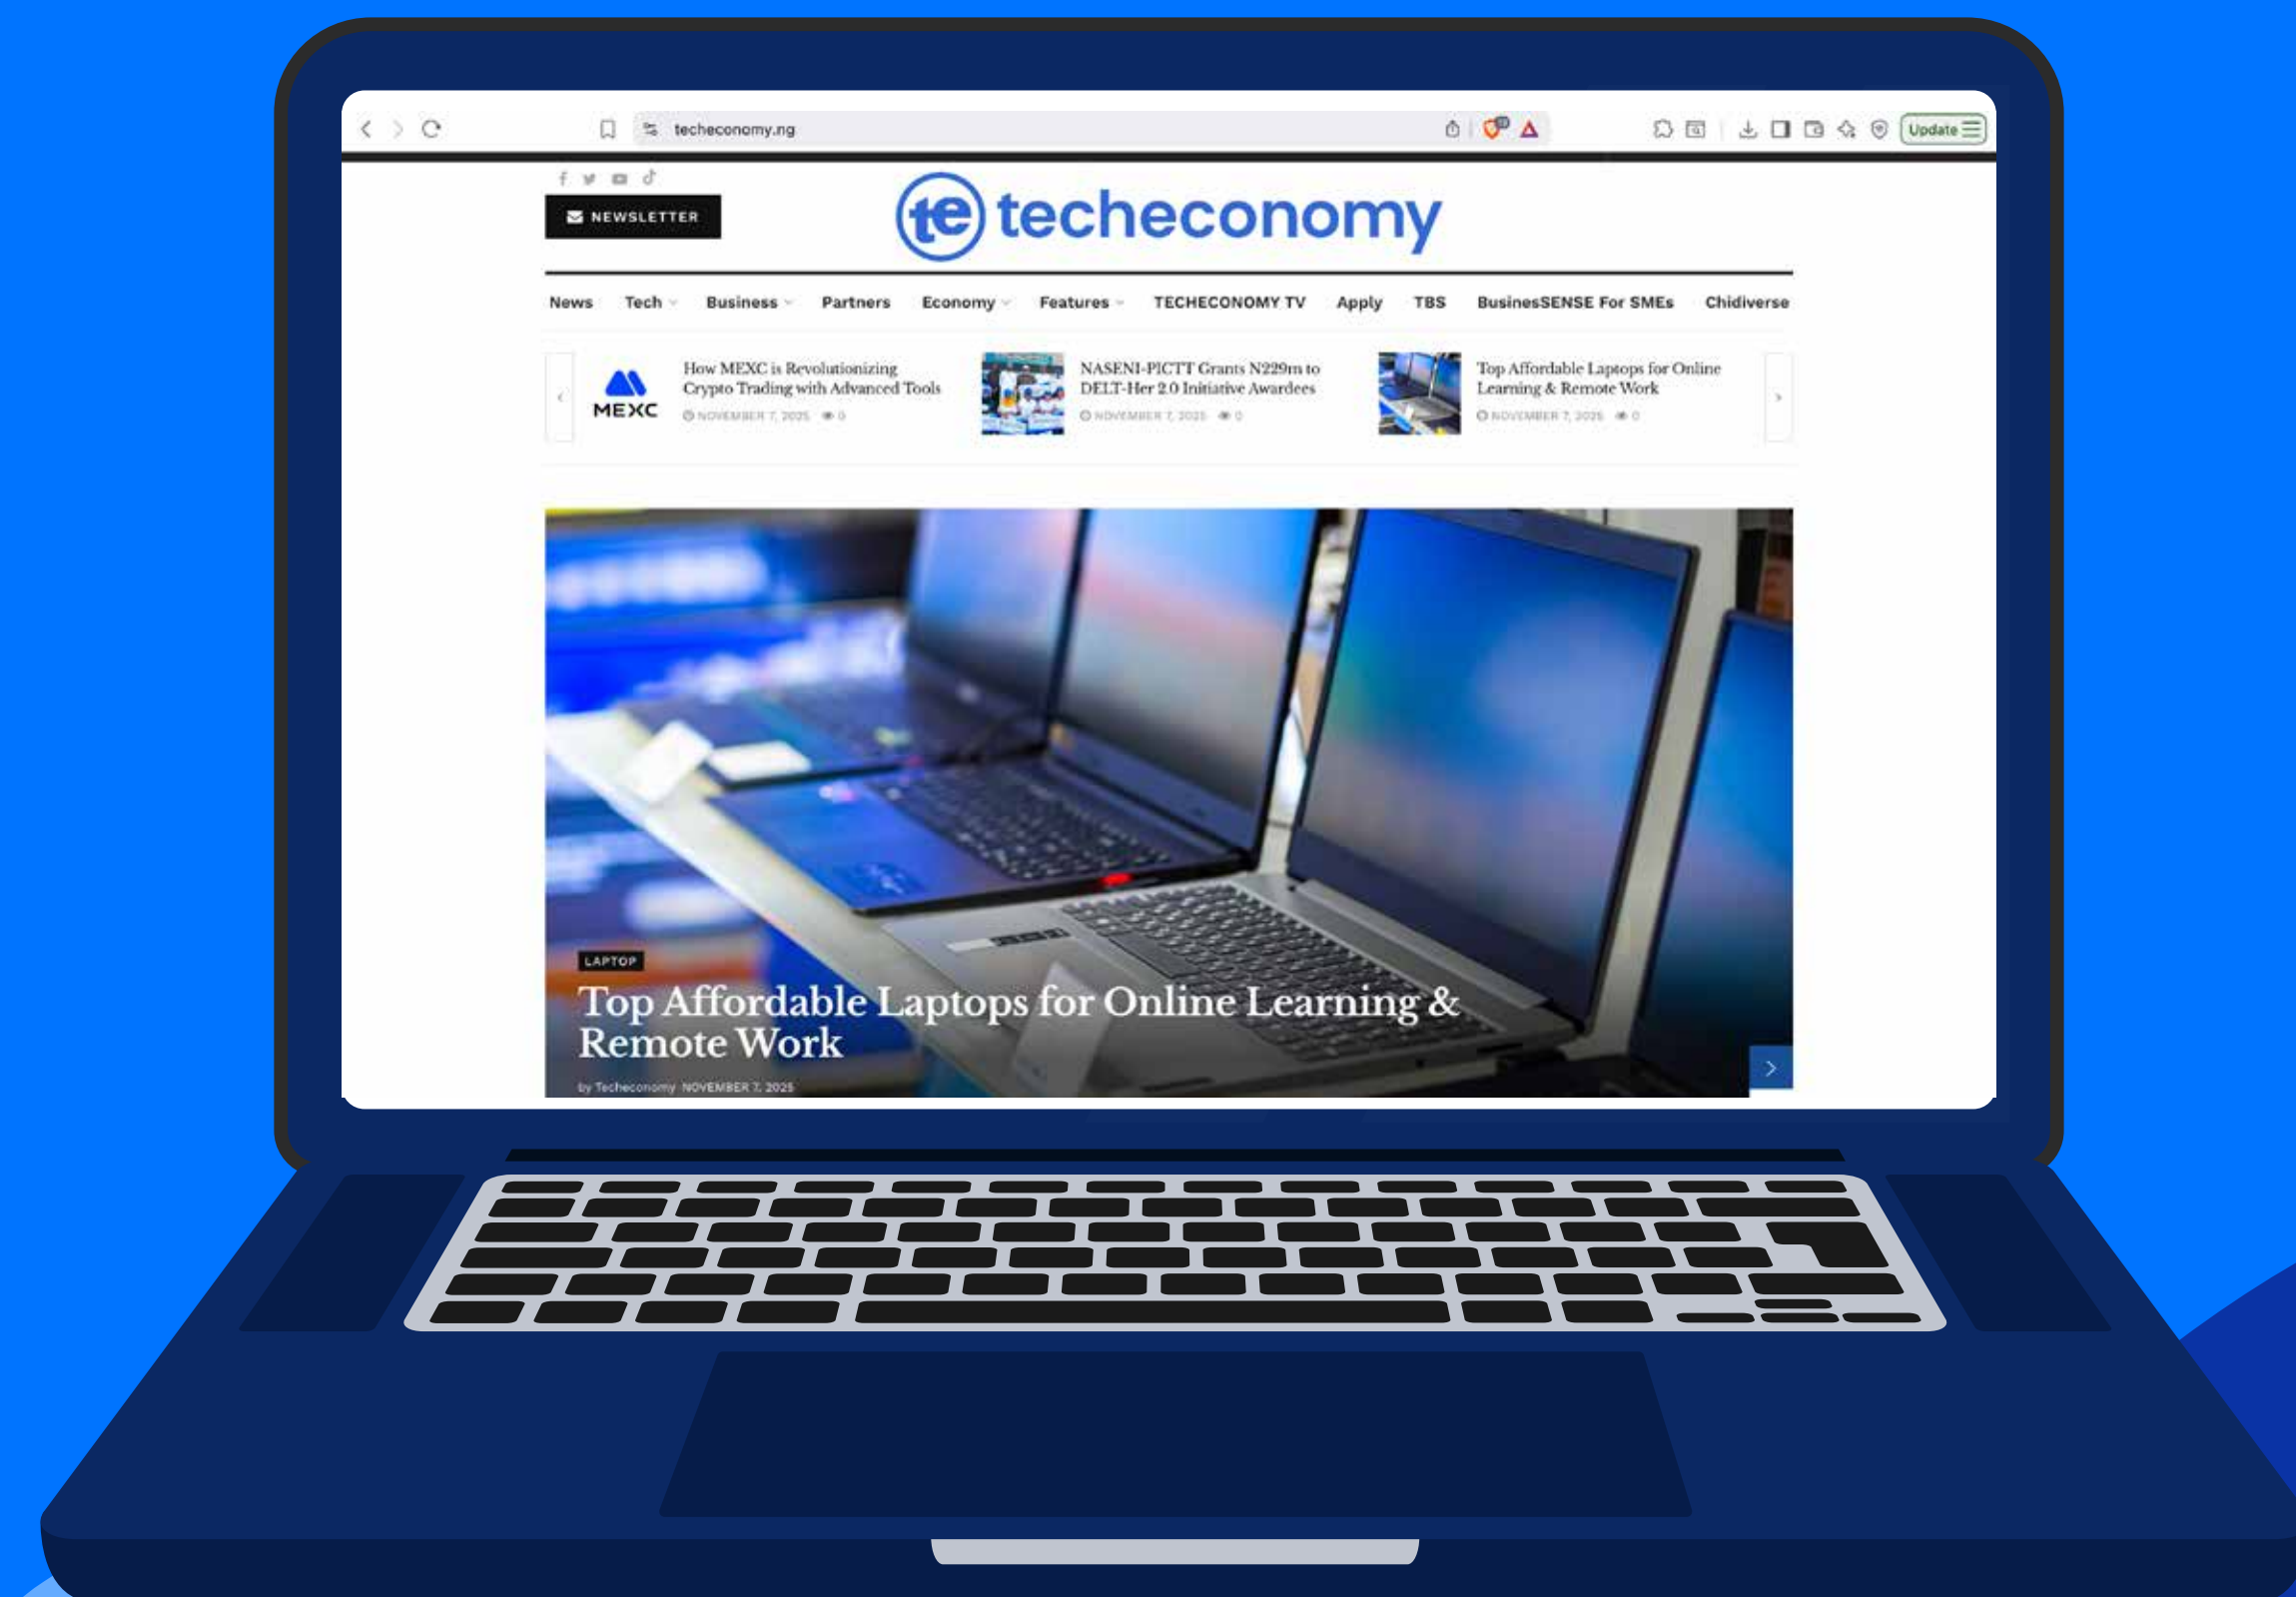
techeconomy.ng

Update

NEWSLETTER

te techeconomy

News Tech Business Partners Economy Features TECHECONOMY TV Apply TBS BusinesSENSE For SMEs Chidiverse

MEXC

How MEXC is Revolutionizing Crypto Trading with Advanced Tools
NOVEMBER 7, 2025 0

NASENI-PICTT Grants N229m to DELT-Her 2.0 Initiative Awardees
NOVEMBER 7, 2025 0

Top Affordable Laptops for Online Learning & Remote Work
NOVEMBER 7, 2025 0

LAPTOP

Top Affordable Laptops for Online Learning & Remote Work

by Techeconomy NOVEMBER 7, 2025